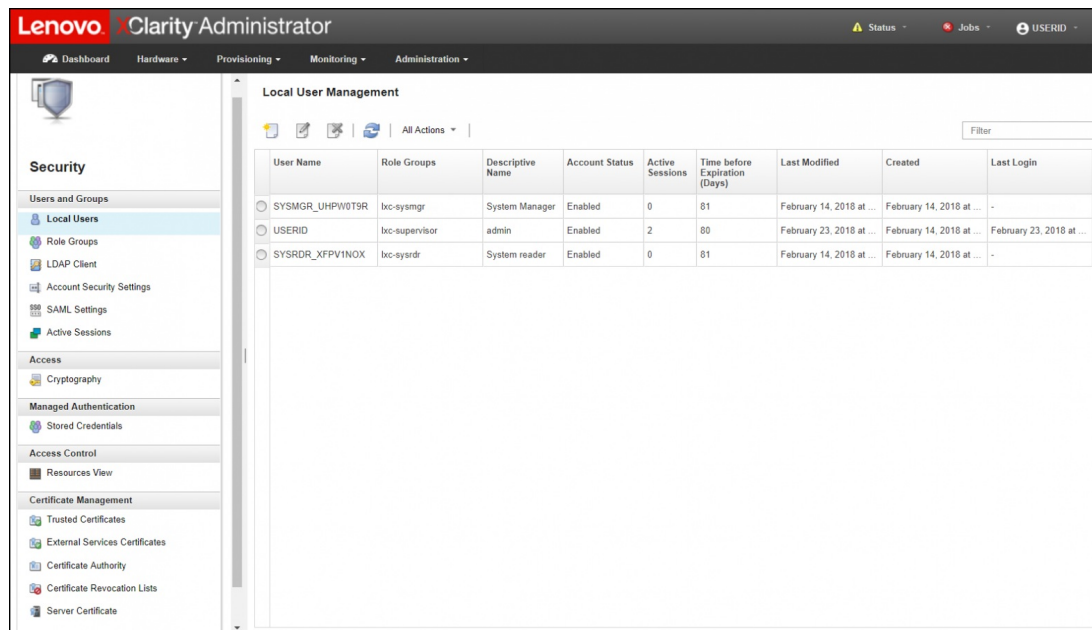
Lenovo. XClarity Administrator

Status · Jobs · USERID

Dashboard Hardware Provisioning Monitoring Administration

Security

Users and Groups
Local Users
Role Groups
LDAP Client
Account Security Settings
SAML Settings
Active Sessions

Access
Cryptography

Managed Authentication
Stored Credentials

Access Control
Resources View

Certificate Management
Trusted Certificates
External Services Certificates
Certificate Authority
Certificate Revocation Lists
Server Certificate

Local User Management

All Actions

Filter

| User Name | Role Groups | Descriptive Name | Account Status | Active Sessions | Time before Expiration (Days) | Last Modified | Created | Last Login |
|---|---|---|---|---|---|---|---|---|
| SYSMGR_UHPW0T9R | lxc-sysmgr | System Manager | Enabled | 0 | 81 | February 14, 2018 at ... | February 14, 2018 at ... | - |
| USERID | lxc-supervisor | admin | Enabled | 2 | 80 | February 23, 2018 at ... | February 14, 2018 at ... | February 23, 2018 at ... |
| SYSRDR_XFPV1NOX | lxc-sysrdr | System reader | Enabled | 0 | 81 | February 14, 2018 at ... | February 14, 2018 at ... | - |